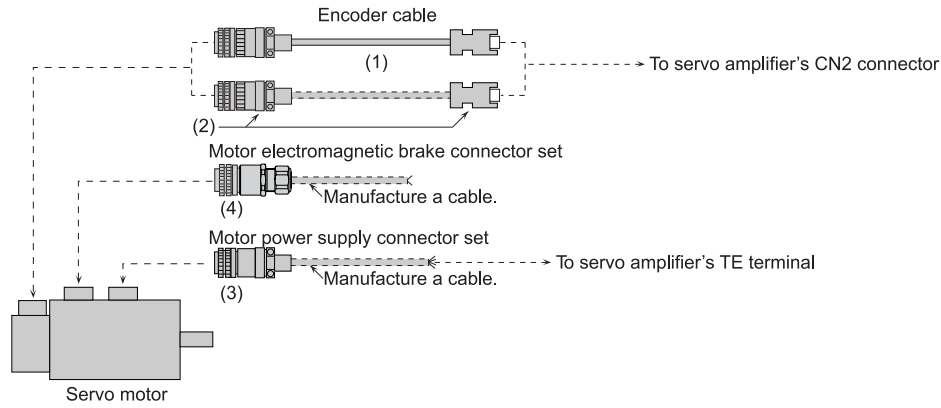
Encoder cable

(1)

To servo amplifier's CN2 connector

(2)

Motor electromagnetic brake connector set

(4)

Manufacture a cable.

Motor power supply connector set

To servo amplifier's TE terminal

(3)

Manufacture a cable.

Servo motor